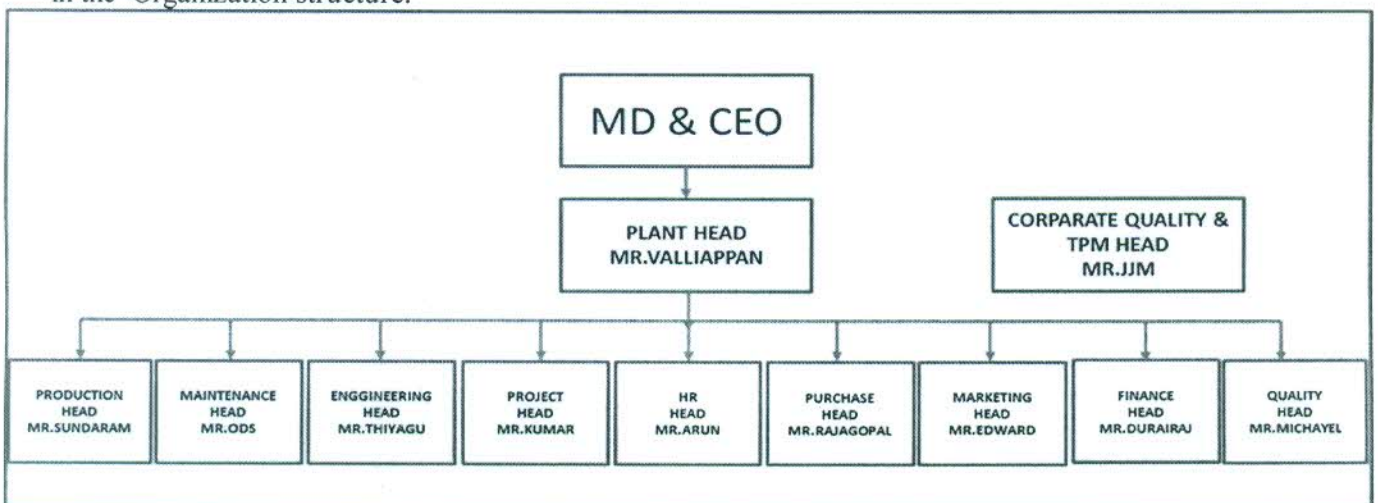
in the Organization structure.

MD & CEO

PLANT HEAD
MR.VALLIAPPAN

CORPARATE QUALITY & TPM HEAD
MR.JJM

PRODUCTION HEAD
MR.SUNDARAM

MAINTENANCE HEAD
MR.ODS

ENGGINEERING HEAD
MR.THIYAGU

PROJECT HEAD
MR.KUMAR

HR HEAD
MR.ARUN

PURCHASE HEAD
MR.RAJAGOPAL

MARKETING HEAD
MR.EDWARD

FINANCE HEAD
MR.DURAIRAJ

QUALITY HEAD
MR.MICHAYEL